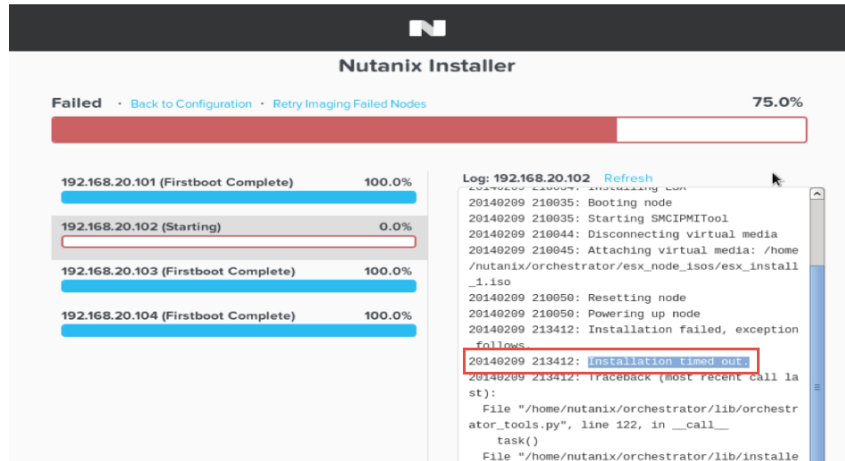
Nutanix Installer

Failed · Back to Configuration · Retry Imaging Failed Nodes 75.0%

192.168.20.101 (Firstboot Complete) 100.0%

192.168.20.102 (Starting) 0.0%

192.168.20.103 (Firstboot Complete) 100.0%

192.168.20.104 (Firstboot Complete) 100.0%

Log: 192.168.20.102 Refresh

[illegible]
20140209 210035: Booting node
20140209 210035: Starting SMCIPMITool
20140209 210044: Disconnecting virtual media
20140209 210045: Attaching virtual media: /home/nutanix/orchestrator/esx_node_isos/esx_install_1.iso
20140209 210050: Resetting node
20140209 210050: Powering up node
20140209 213412: Installation failed, exception follows
20140209 213412: Installation timed out.
20140209 213412: Traceback (most recent call last):
File "/home/nutanix/orchestrator/lib/orchestrator_tools.py", line 122, in __call__
task()
File "/home/nutanix/orchestrator/lib/installe